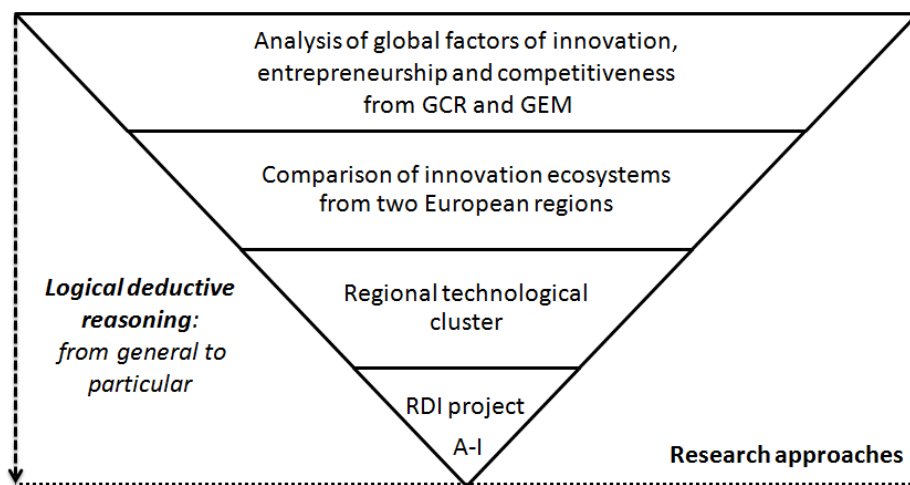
Analysis of global factors of innovation, entrepreneurship and competitiveness from GCR and GEM

Comparison of innovation ecosystems from two European regions

Regional technological cluster

RDI project
A-I

Logical deductive reasoning: from general to particular

Research approaches